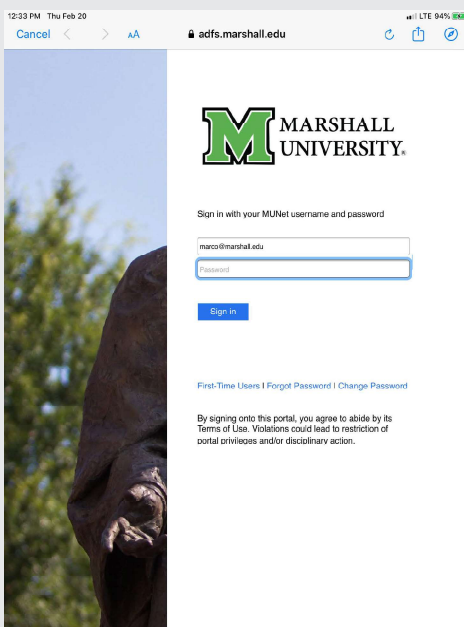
12:33 PM Thu Feb 20

LTE 94%

Cancel

AA

adfs.marshall.edu

M

MARSHALL UNIVERSITY.

Sign in with your MUNet username and password

marco@marshall.edu

Password

Sign in

First-Time Users | Forgot Password | Change Password

By signing onto this portal, you agree to abide by its Terms of Use. Violations could lead to restriction of portal privileges and/or disciplinary action.